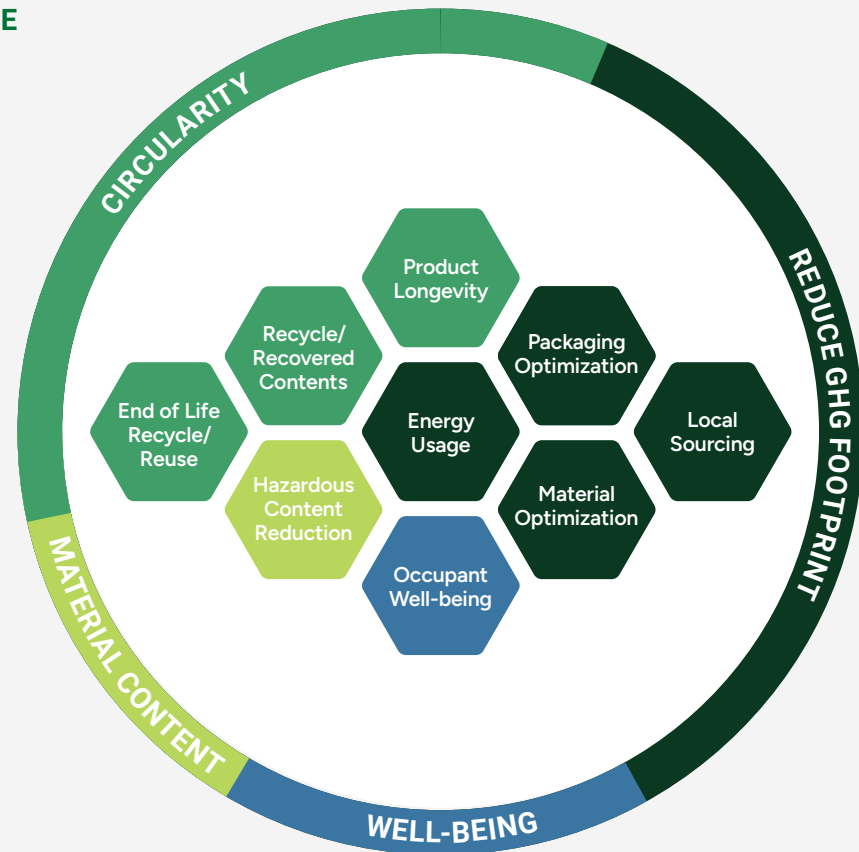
E

CIRCULARITY

REDUCE GHG FOOTPRINT

Product Longevity

Recycle/ Recovered Contents

Packaging Optimization

End of Life Recycle/ Reuse

Energy Usage

Local Sourcing

Hazardous Content Reduction

Material Optimization

Occupant Well-being

MATERIAL CONTENT

WELL-BEING